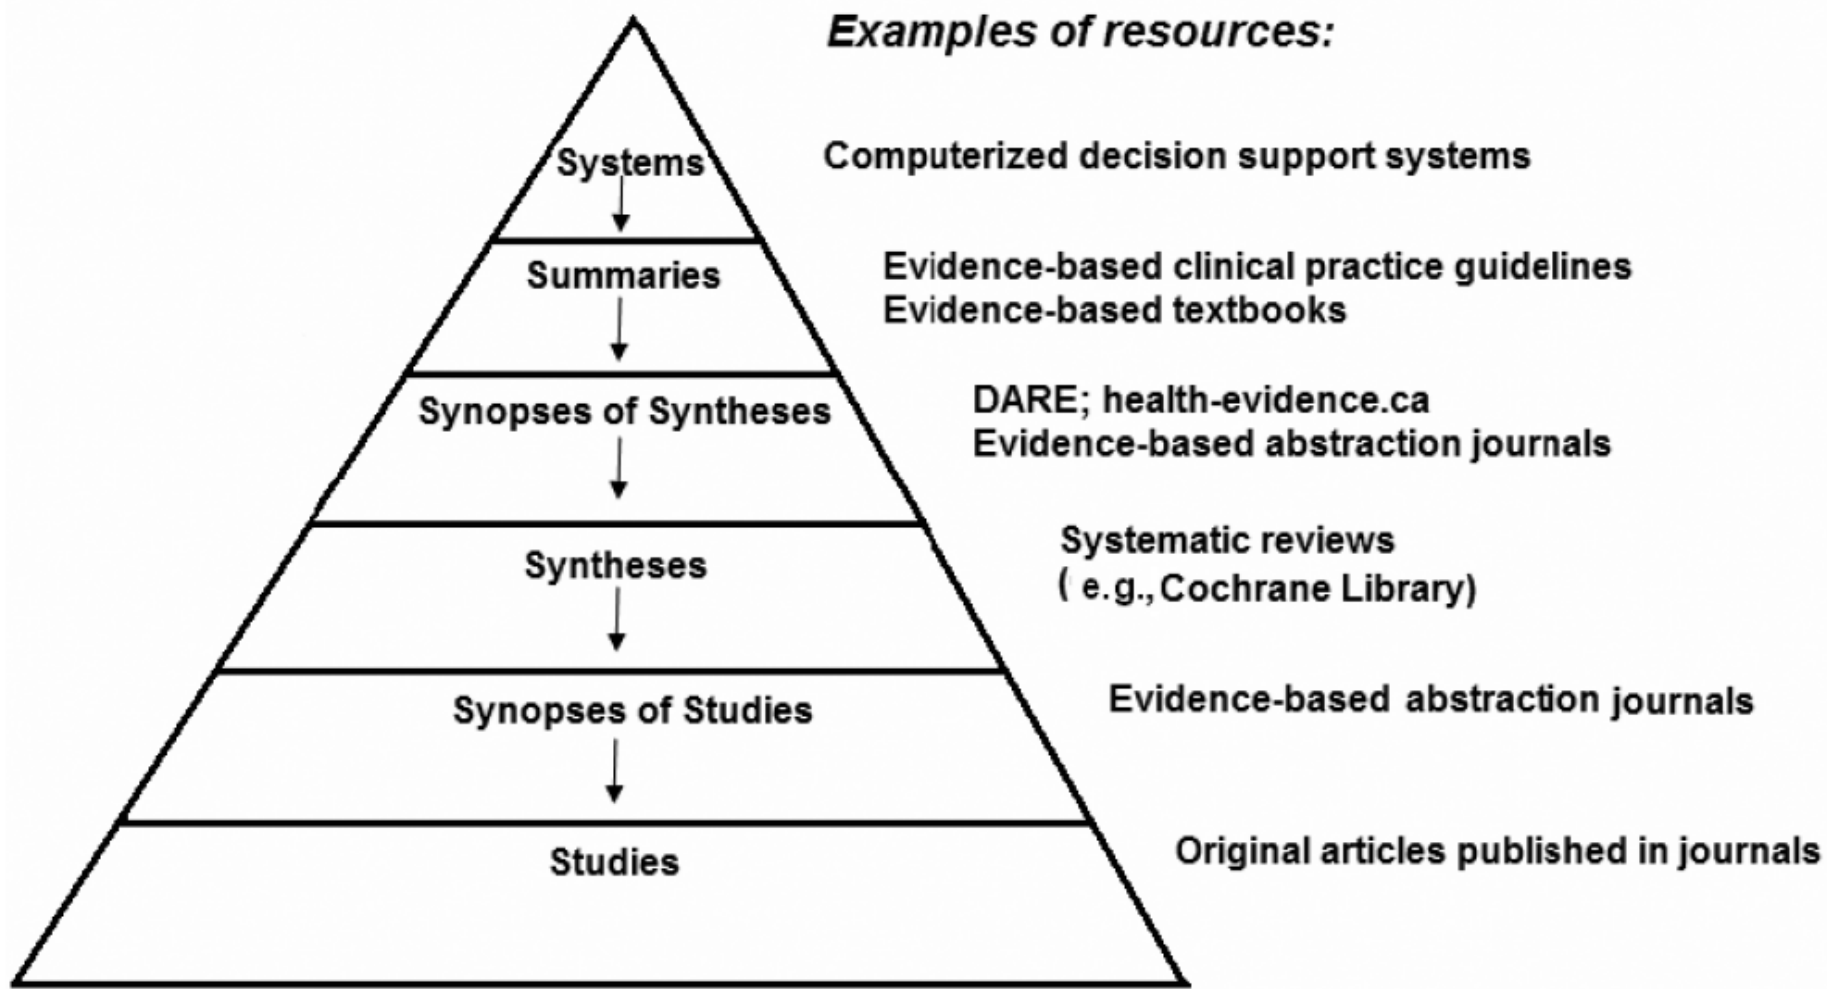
Examples of resources:

Systems

Computerized decision support systems

Summaries

Evidence-based clinical practice guidelines
Evidence-based textbooks

Synopses of Syntheses

DARE; health-evidence.ca
Evidence-based abstraction journals

Syntheses

Systematic reviews
( e.g., Cochrane Library)

Synopses of Studies

Evidence-based abstraction journals

Studies

Original articles published in journals